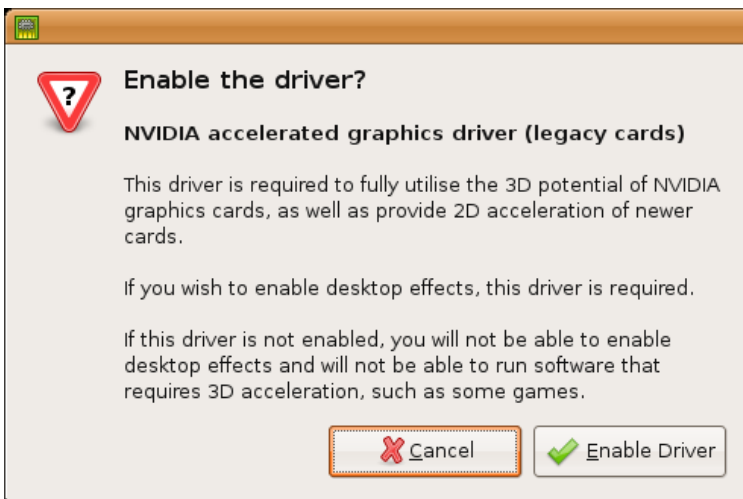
Enable the driver?

NVIDIA accelerated graphics driver (legacy cards)

This driver is required to fully utilise the 3D potential of NVIDIA graphics cards, as well as provide 2D acceleration of newer cards.

If you wish to enable desktop effects, this driver is required.

If this driver is not enabled, you will not be able to enable desktop effects and will not be able to run software that requires 3D acceleration, such as some games.

Cancel

Enable Driver